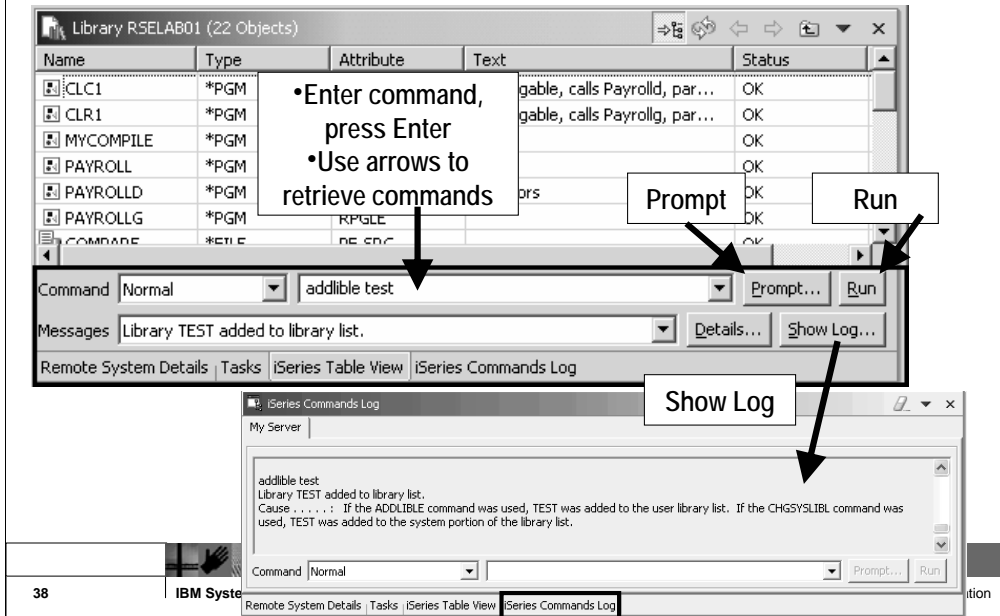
Library RSELAB01 (22 Objects)

| Name | Type | Attribute | Text | Status |
|---|---|---|---|---|
| CLC1 | *PGM | | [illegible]gable, calls Payrolld, par... | OK |
| CLR1 | *PGM | | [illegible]gable, calls Payrollg, par... | OK |
| MYCOMPILE | *PGM | | | OK |
| PAYROLL | *PGM | | | OK |
| PAYROLLD | *PGM | | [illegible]ors | OK |
| PAYROLLG | *PGM | RPGLE | | OK |
| COMPARE | *FILE | PF-SRC | | OK |

•Enter command, press Enter
•Use arrows to retrieve commands

Prompt

Run

Command Normal addlible test Prompt... Run

Messages Library TEST added to library list. Details... Show Log...

Remote System Details | Tasks | iSeries Table View | iSeries Commands Log

Show Log

iSeries Commands Log

My Server

addlible test
Library TEST added to library list.
Cause . . . . . : If the ADDLIBLE command was used, TEST was added to the user library list. If the CHGSYSLIBL command was used, TEST was added to the system portion of the library list.

Command Normal Prompt... Run

Remote System Details | Tasks | iSeries Table View | iSeries Commands Log

38

IBM Syste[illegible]

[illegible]tion